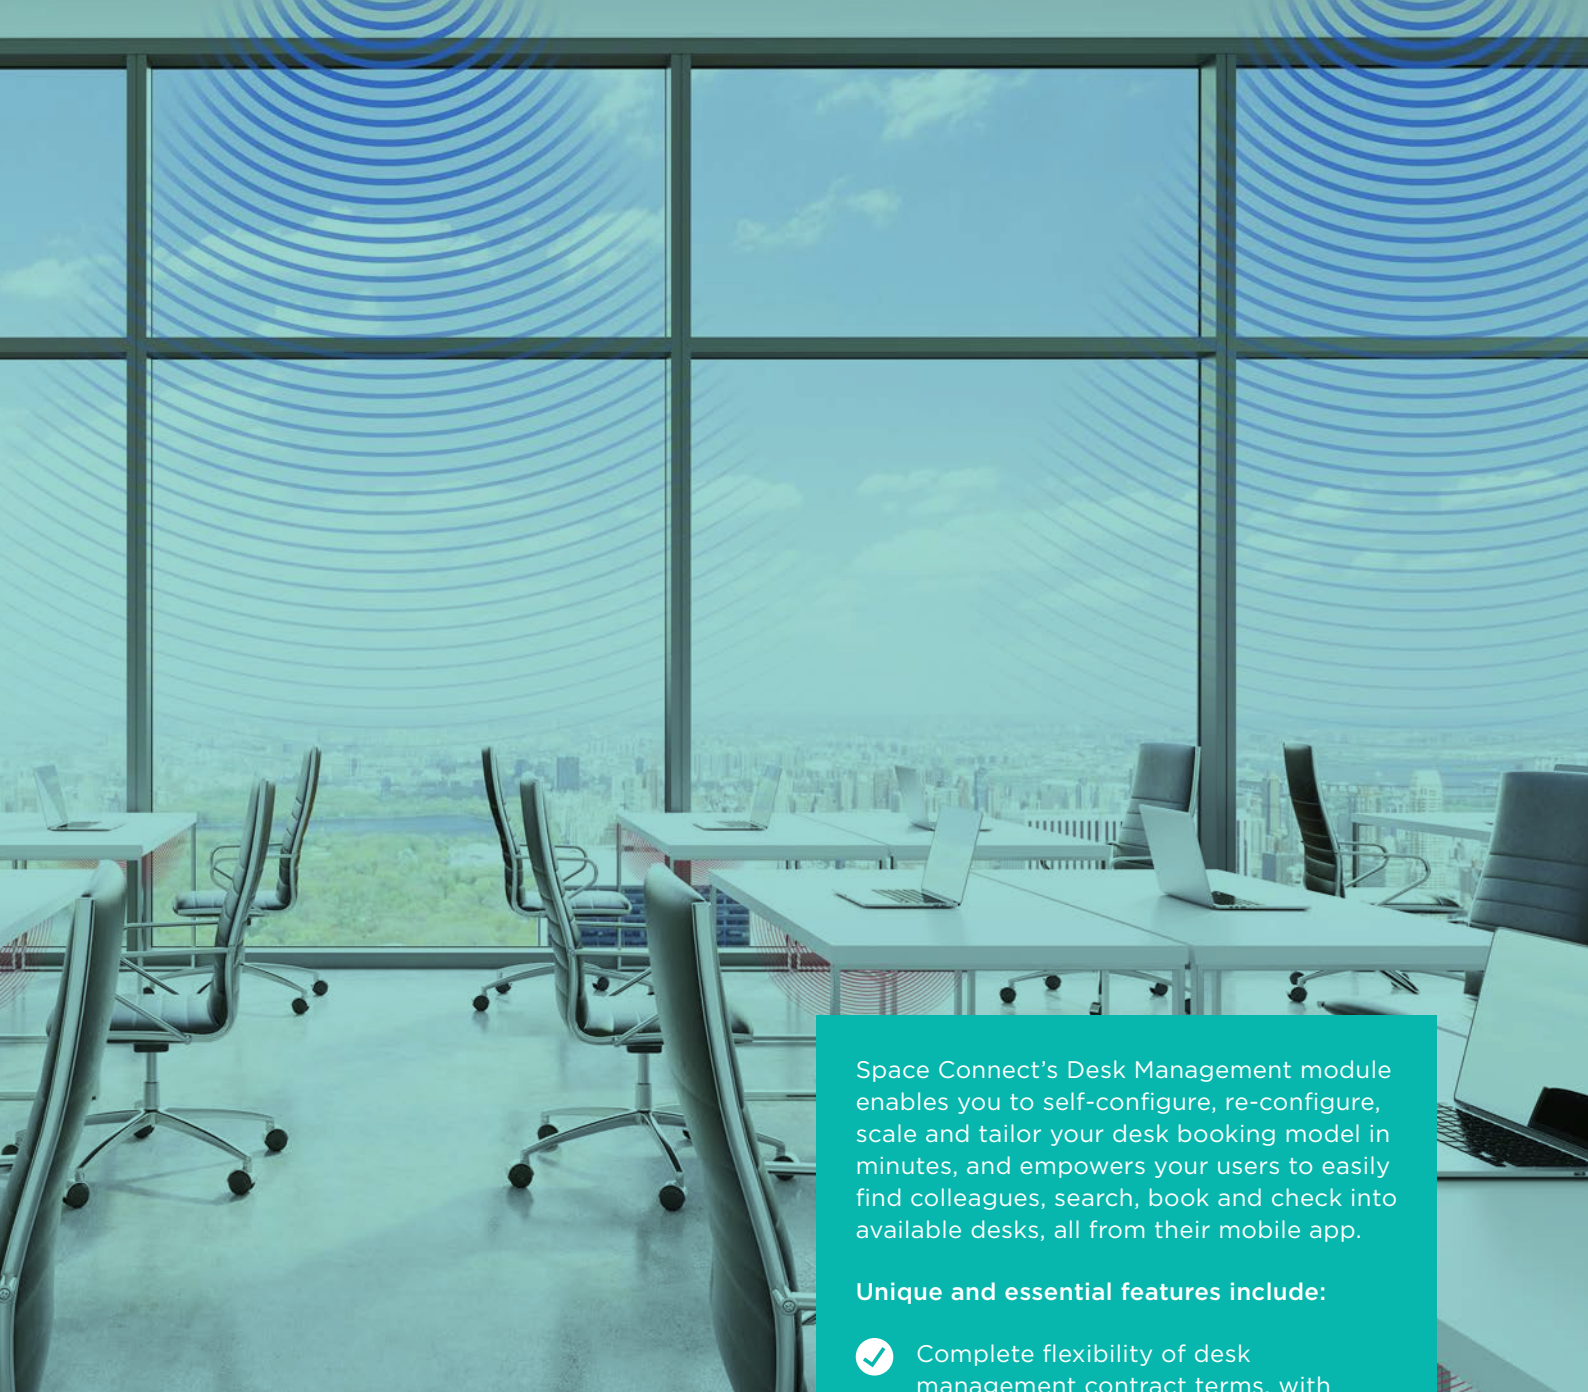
Space Connect's Desk Management module enables you to self-configure, re-configure, scale and tailor your desk booking model in minutes, and empowers your users to easily find colleagues, search, book and check into available desks, all from their mobile app.

**Unique and essential features include:**

Complete flexibility of desk management contract terms, with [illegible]